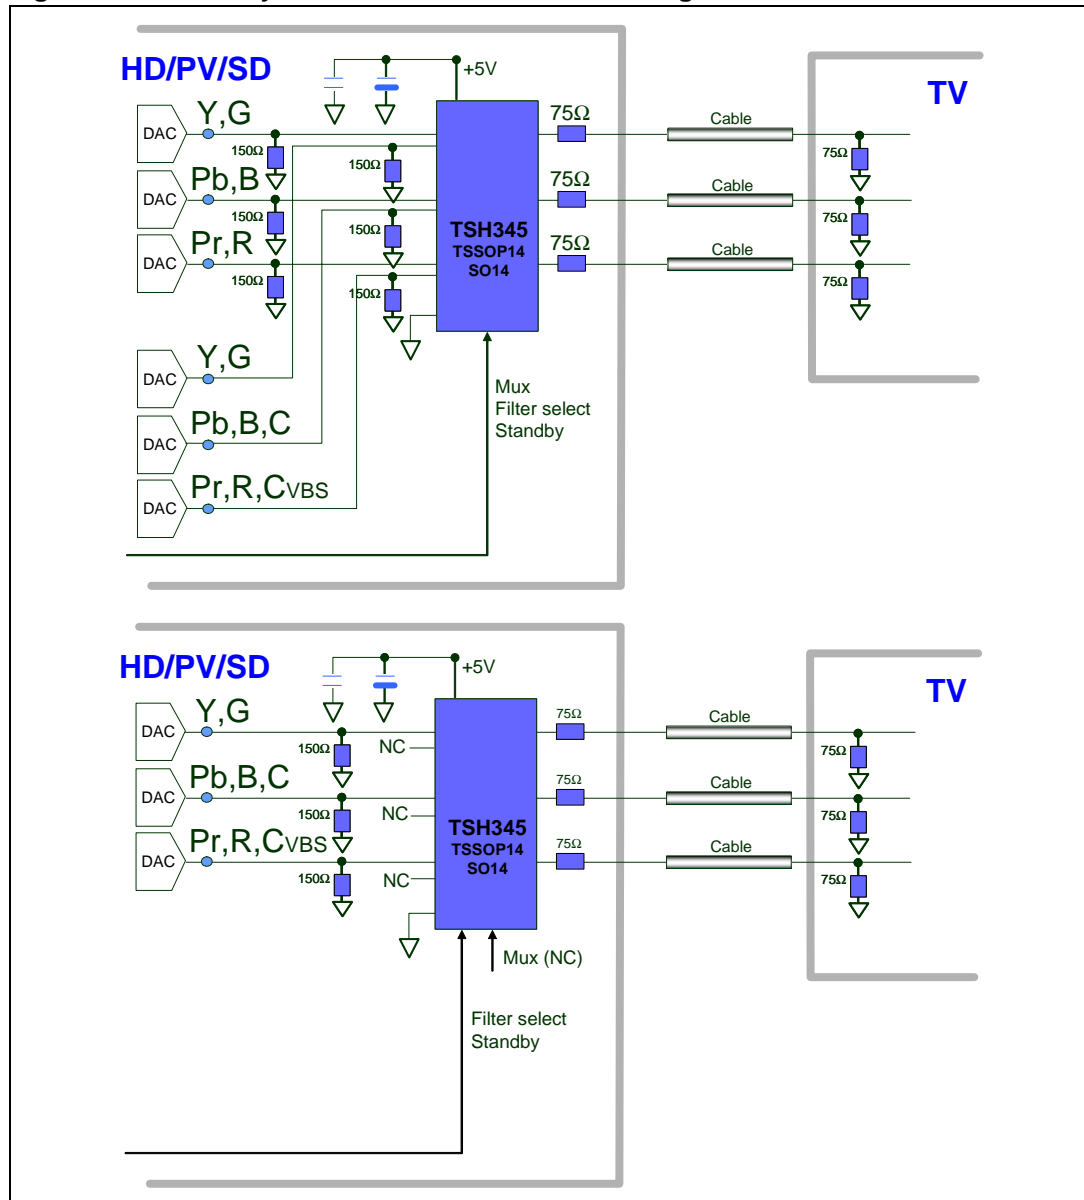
HD/PV/SD

+5V

TV

DAC Y,G
DAC Pb,B
DAC Pr,R

150Ω
150Ω
150Ω
150Ω
150Ω
150Ω

TSH345
TSSOP14
SO14

75Ω
75Ω
75Ω

Cable
Cable
Cable

75Ω
75Ω
75Ω

DAC Y,G
DAC Pb,B,C
DAC Pr,R,CVBS

Mux
Filter select
Standby

HD/PV/SD

+5V

TV

DAC Y,G
DAC Pb,B,C
DAC Pr,R,CVBS

150Ω
150Ω
150Ω

NC
NC
NC

TSH345
TSSOP14
SO14

75Ω
75Ω
75Ω

Cable
Cable
Cable

75Ω
75Ω
75Ω

Mux (NC)

Filter select
Standby